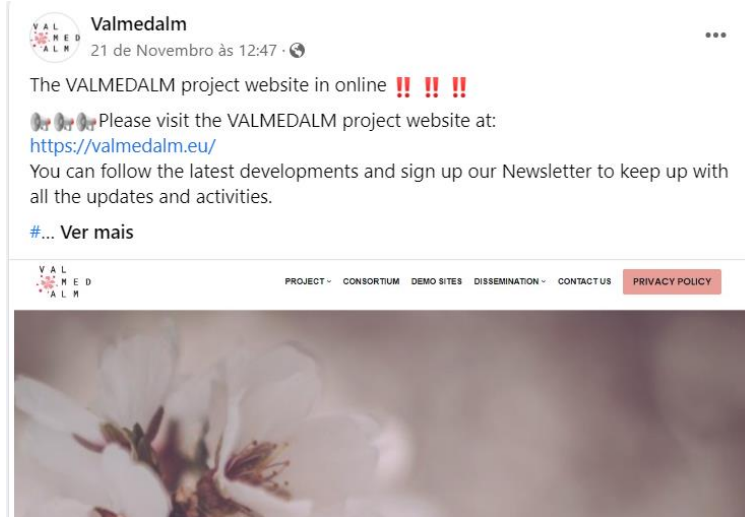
VAL MED ALM

Valmedalm
21 de Novembro às 12:47 ·

The VALMEDALM project website in online ‼️ ‼️ ‼️

📢📢📢Please visit the VALMEDALM project website at:
https://valmedalm.eu/
You can follow the latest developments and sign up our Newsletter to keep up with all the updates and activities.

#... Ver mais

VAL MED ALM

PROJECT CONSORTIUM DEMO SITES DISSEMINATION CONTACT US PRIVACY POLICY